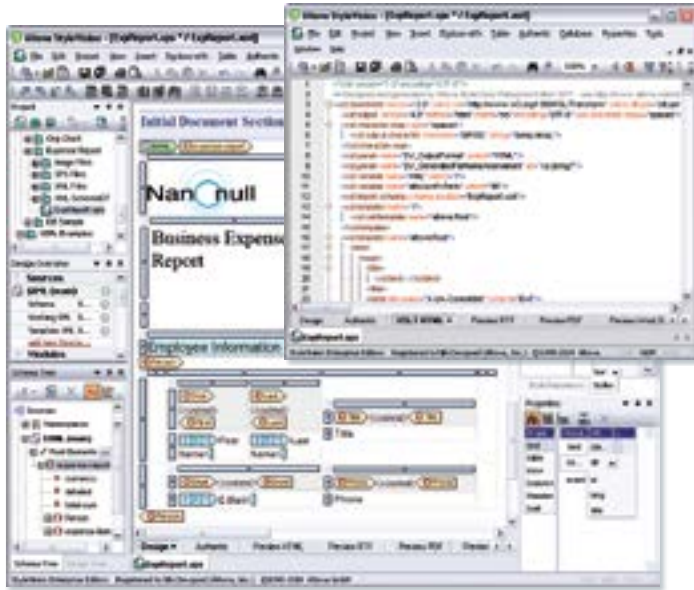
Altova StyleVision - [ExpReport.sps * / ExpReport.xslt]

Initial Document Section

Nanonull

Business Expense Report

Employee Information

First

Last

Name

Title

E-Mail

Phone

Design

Authentic

Preview HTML

Preview RTF

Preview PDF

ExpReport.sps

Altova StyleVision - [ExpReport.sps * / ExpReport.xslt]

Design

Authentic

XSLT-HTML

Preview RTF

Preview PDF

ExpReport.sps

Design Overview

Sources

Modules

Schema Tree

Properties

Styles